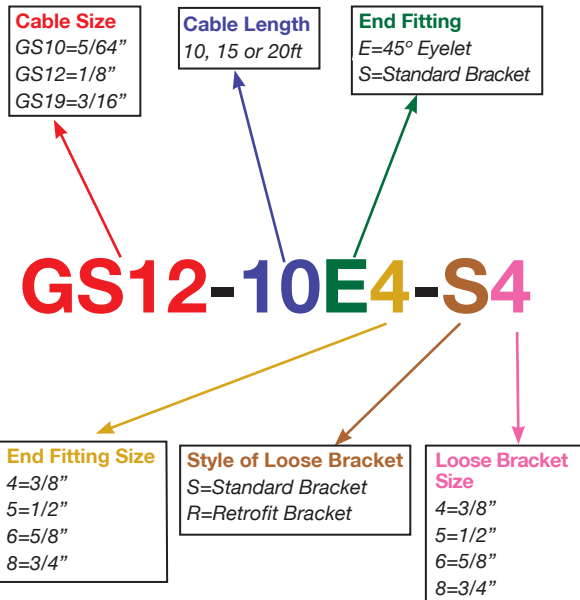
Cable Size
GS10=5/64”
GS12=1/8”
GS19=3/16”

Cable Length
10, 15 or 20ft

End Fitting
E=45° Eyelet
S=Standard Bracket

GS12-10E4-S4

End Fitting Size
4=3/8”
5=1/2”
6=5/8”
8=3/4”

Style of Loose Bracket
S=Standard Bracket
R=Retrofit Bracket

Loose Bracket Size
4=3/8”
5=1/2”
6=5/8”
8=3/4”